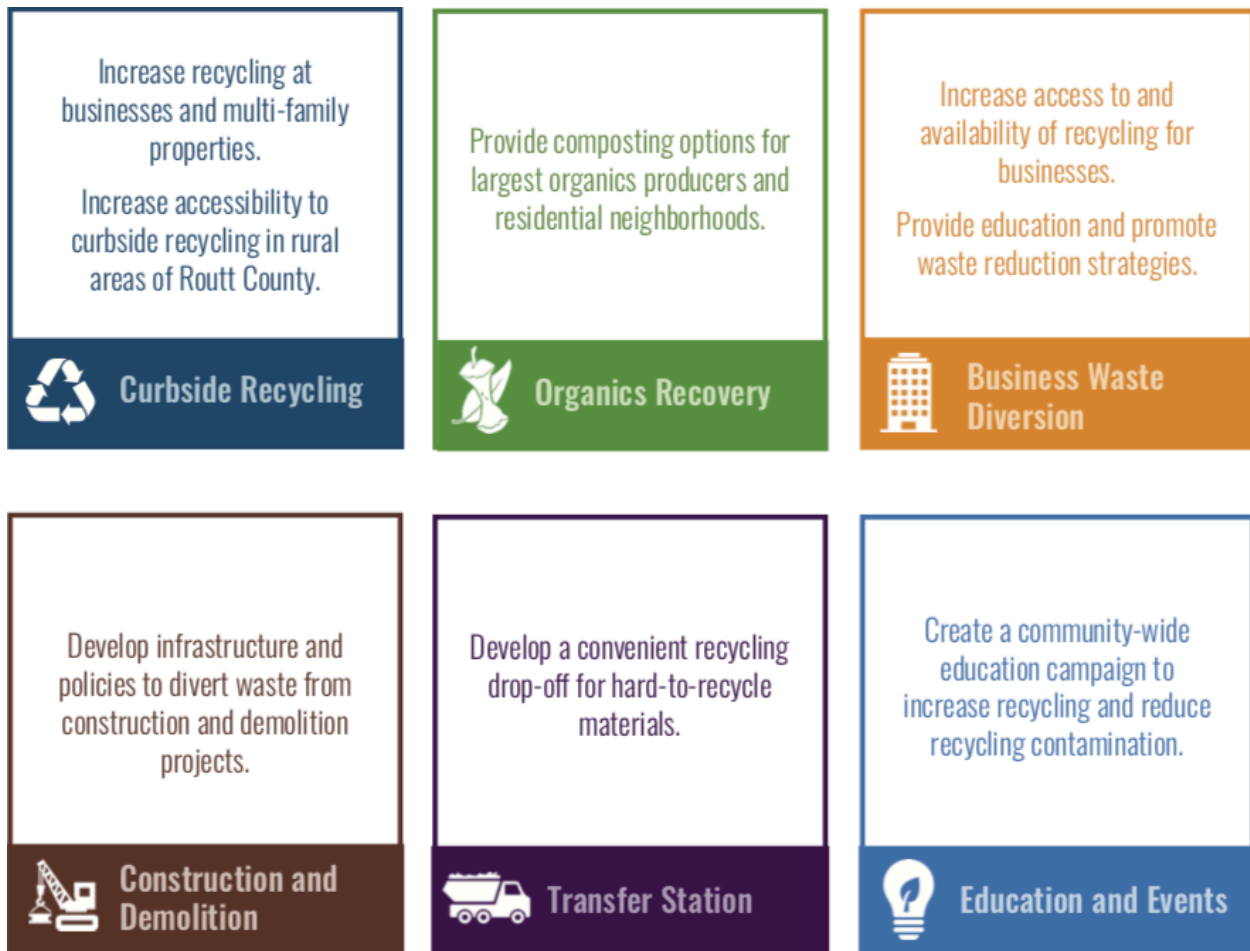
Increase recycling at businesses and multi-family properties.

Increase accessibility to curbside recycling in rural areas of Routt County.

Curbside Recycling

Provide composting options for largest organics producers and residential neighborhoods.

Organics Recovery

Increase access to and availability of recycling for businesses.

Provide education and promote waste reduction strategies.

Business Waste Diversion

Develop infrastructure and policies to divert waste from construction and demolition projects.

Construction and Demolition

Develop a convenient recycling drop-off for hard-to-recycle materials.

Transfer Station

Create a community-wide education campaign to increase recycling and reduce recycling contamination.

Education and Events